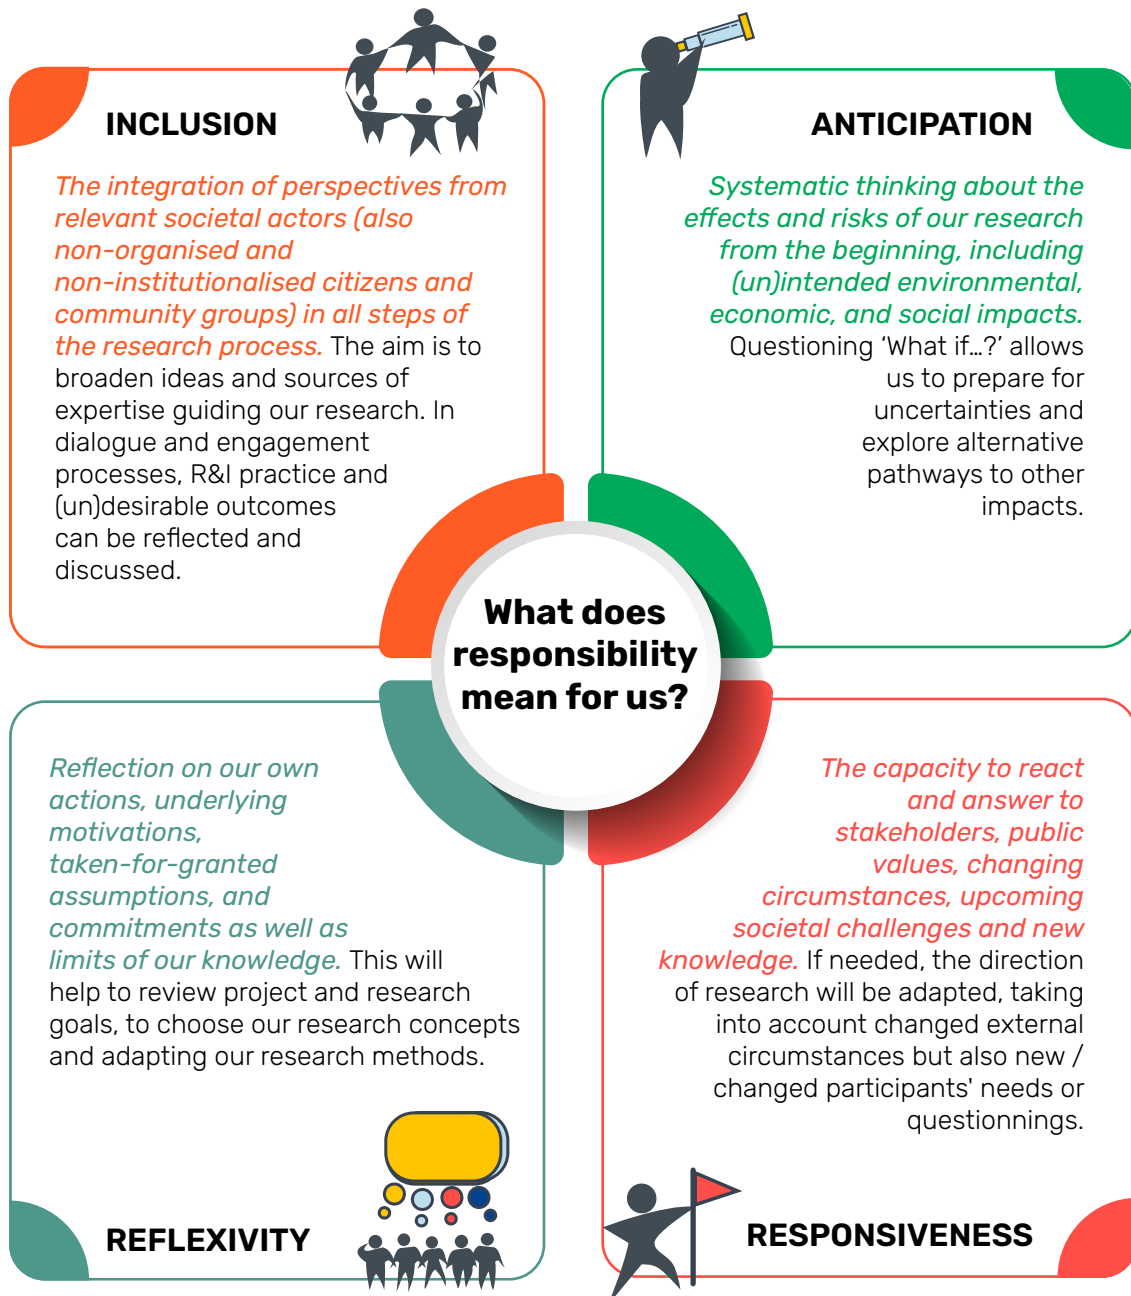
INCLUSION

The integration of perspectives from relevant societal actors (also non-organised and non-institutionalised citizens and community groups) in all steps of the research process. The aim is to broaden ideas and sources of expertise guiding our research. In dialogue and engagement processes, R&I practice and (un)desirable outcomes can be reflected and discussed.

ANTICIPATION

Systematic thinking about the effects and risks of our research from the beginning, including (un)intended environmental, economic, and social impacts. Questioning 'What if...?' allows us to prepare for uncertainties and explore alternative pathways to other impacts.

What does responsibility mean for us?

Reflection on our own actions, underlying motivations, taken-for-granted assumptions, and commitments as well as limits of our knowledge. This will help to review project and research goals, to choose our research concepts and adapting our research methods.

REFLEXIVITY

The capacity to react and answer to stakeholders, public values, changing circumstances, upcoming societal challenges and new knowledge. If needed, the direction of research will be adapted, taking into account changed external circumstances but also new / changed participants' needs or questionnings.

RESPONSIVENESS